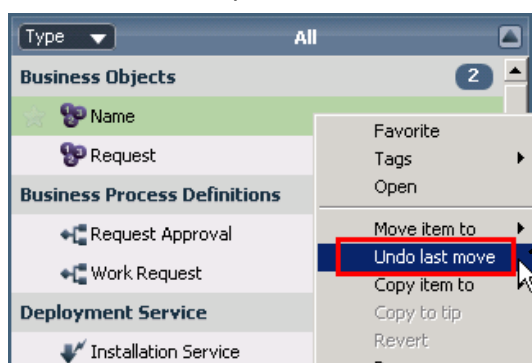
Type
All
Business Objects
2
Name
Request
Business Process Definitions
Request Approval
Work Request
Deployment Service
Installation Service

Favorite
Tags
Open
Move item to
Undo last move
Copy item to
Copy to tip
Revert